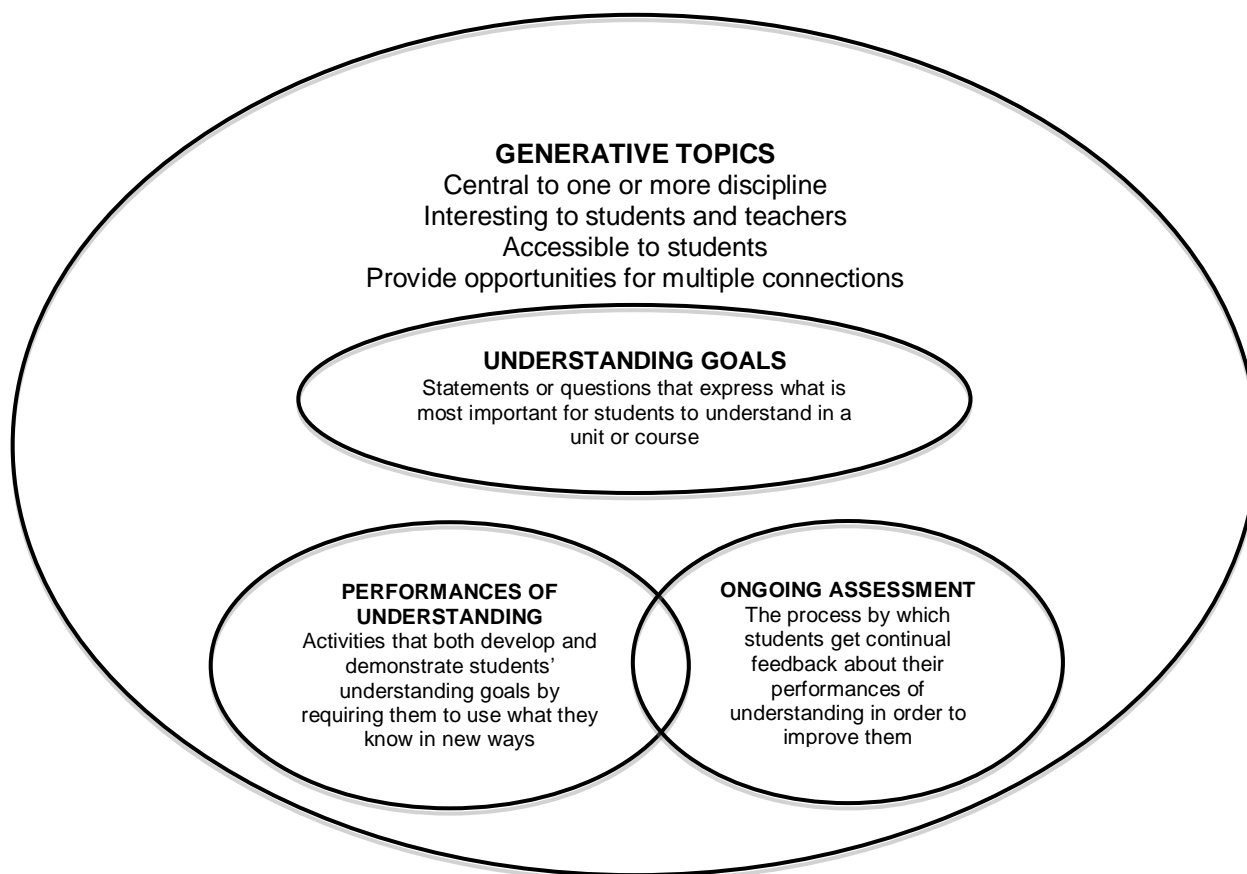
GENERATIVE TOPICS
Central to one or more discipline
Interesting to students and teachers
Accessible to students
Provide opportunities for multiple connections

UNDERSTANDING GOALS
Statements or questions that express what is most important for students to understand in a unit or course

PERFORMANCES OF UNDERSTANDING
Activities that both develop and demonstrate students' understanding goals by requiring them to use what they know in new ways

ONGOING ASSESSMENT
The process by which students get continual feedback about their performances of understanding in order to improve them